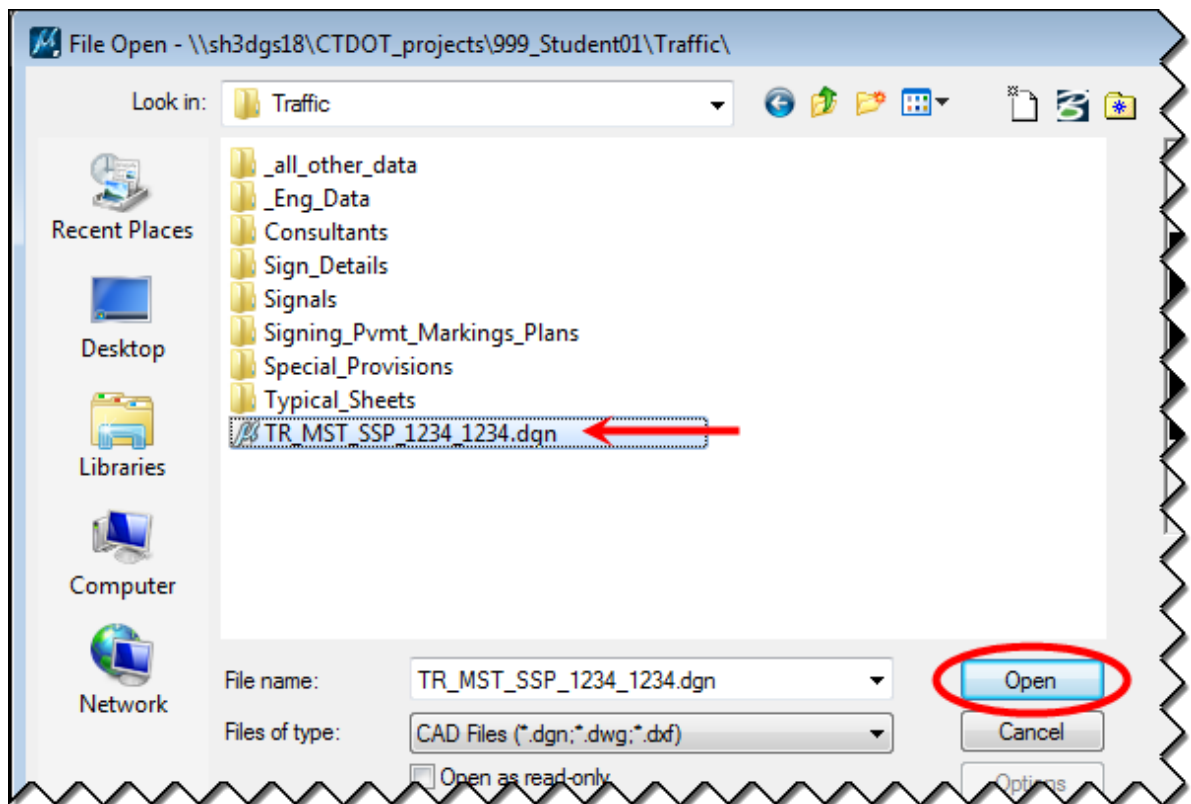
File Open - \\sh3dgs18\CTDOT_projects\999_Student01\Traffic\

Look in: Traffic

Recent Places
Desktop
Libraries
Computer
Network

_all_other_data
_Eng_Data
Consultants
Sign_Details
Signals
Signing_Pvmt_Markings_Plans
Special_Provisions
Typical_Sheets
TR_MST_SSP_1234_1234.dgn

File name: TR_MST_SSP_1234_1234.dgn
Open
Files of type: CAD Files (*.dgn;*.dwg;*.dxf)
Cancel
Open as read-only
Options